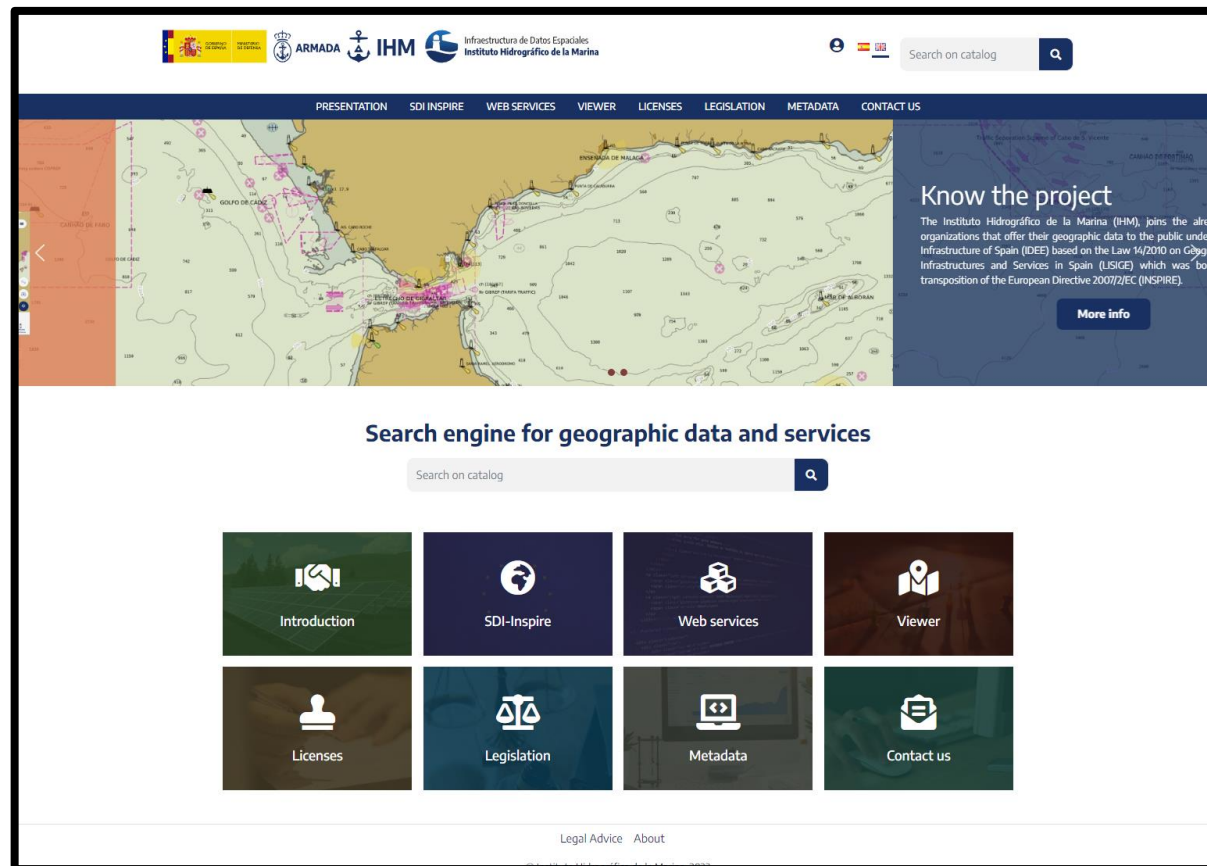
ARMADA IHM Infraestructura de Datos Espaciales Instituto Hidrográfico de la Marina

Search on catalog

PRESENTATION SDI INSPIRE WEB SERVICES VIEWER LICENSES LEGISLATION METADATA CONTACT US

Know the project

The Instituto Hidrográfico de la Marina (IHM), joins the alre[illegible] organizations that offer their geographic data to the public unde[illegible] Infrastructure of Spain (IDEE) based on the Law 14/2010 on Geog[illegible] Infrastructures and Services in Spain (LISIGE) which was bo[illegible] transposition of the European Directive 2007/2/EC (INSPIRE).

More info

Search engine for geographic data and services

Search on catalog

Introduction
SDI-Inspire
Web services
Viewer
Licenses
Legislation
Metadata
Contact us

Legal Advice About